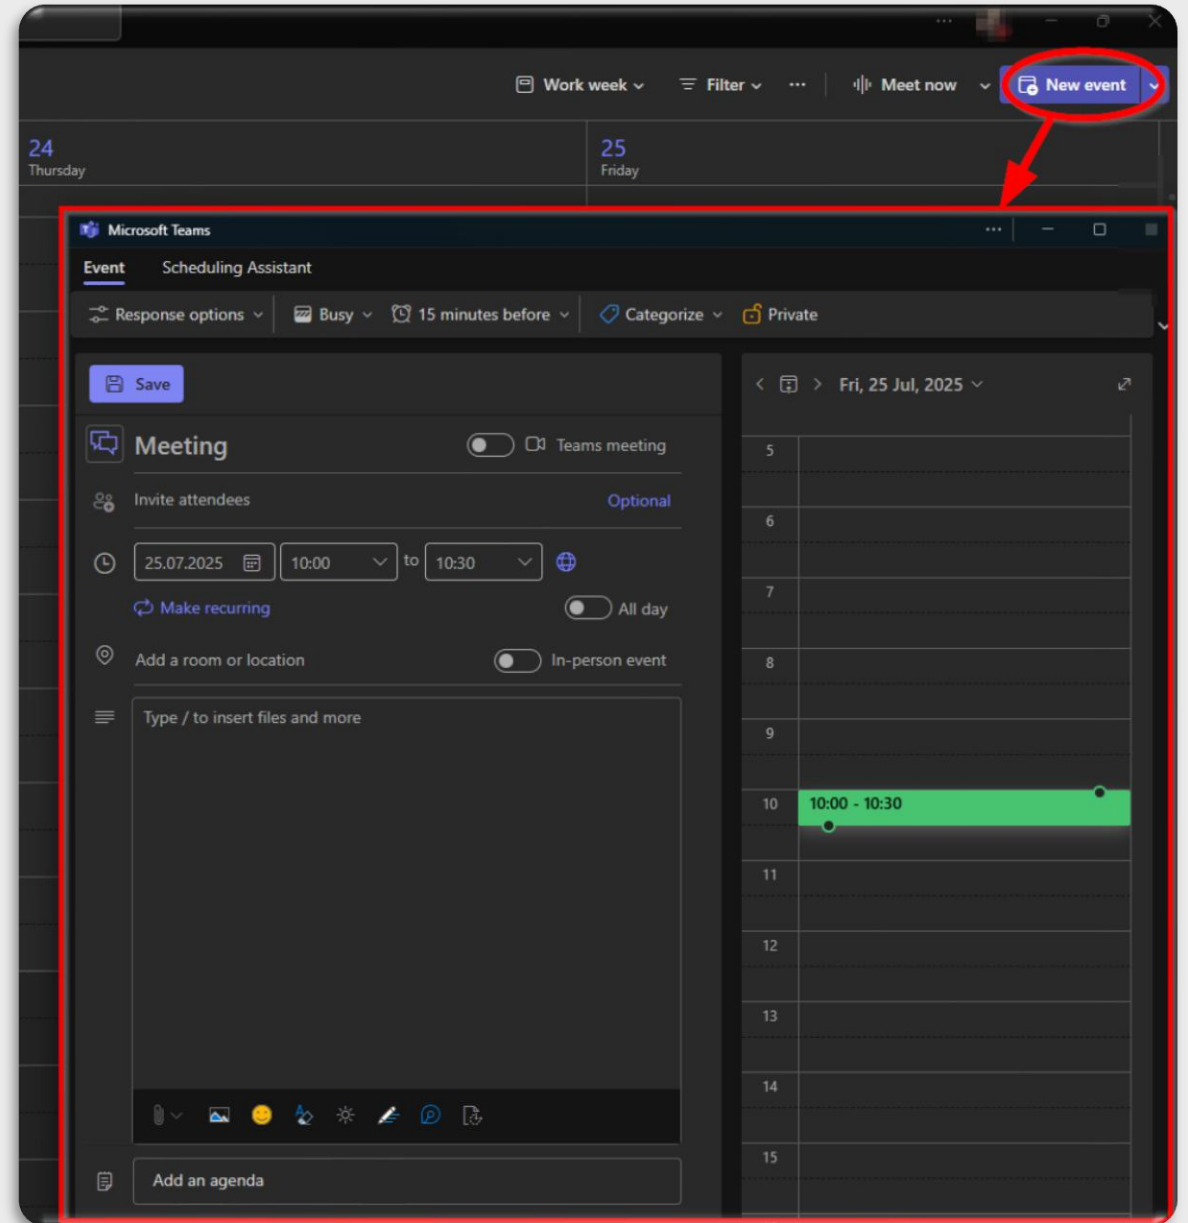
Work week Filter ··· Meet now New event

24
Thursday

25
Friday

Microsoft Teams

Event Scheduling Assistant

Response options Busy 15 minutes before Categorize Private

Save

Meeting Teams meeting

Invite attendees Optional

25.07.2025 10:00 to 10:30

Make recurring All day

Add a room or location In-person event

Type / to insert files and more

Add an agenda

Fri, 25 Jul, 2025

5
6
7
8
9
10 10:00 - 10:30
11
12
13
14
15